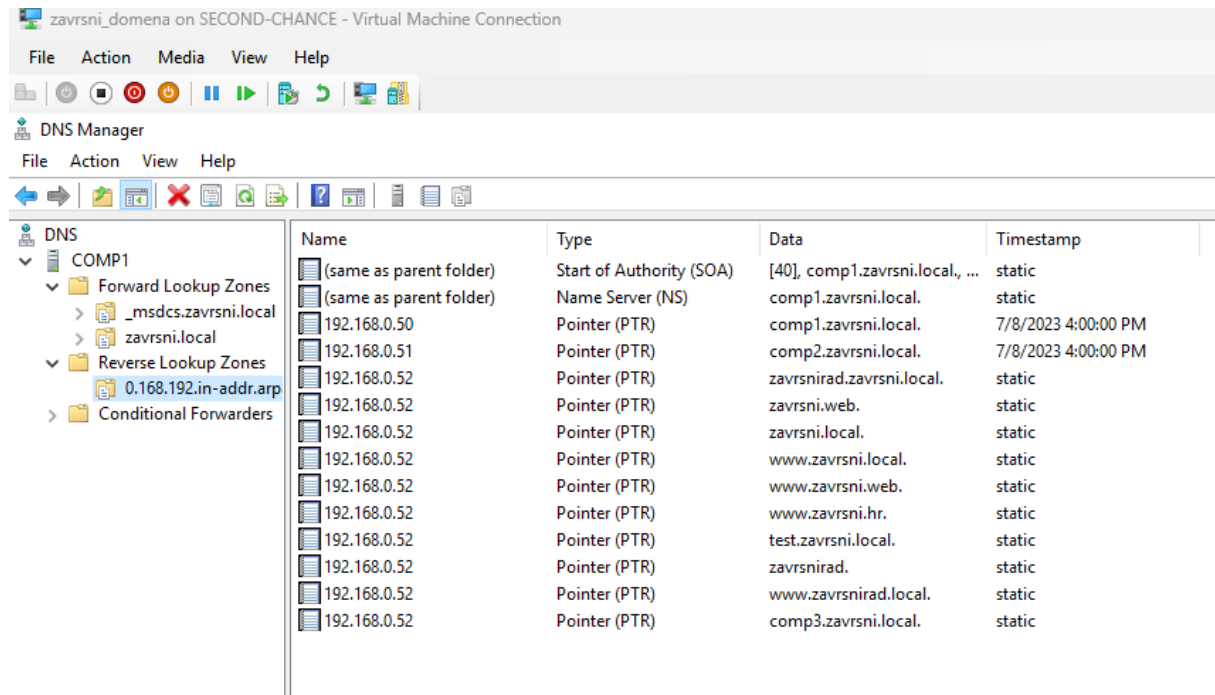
zavrsni_domena on SECOND-CHANCE - Virtual Machine Connection

File Action Media View Help

DNS Manager

File Action View Help

DNS
COMP1
Forward Lookup Zones
_msdcs.zavrsni.local
zavrsni.local
Reverse Lookup Zones
0.168.192.in-addr.arp
Conditional Forwarders

| Name | Type | Data | Timestamp |
|---|---|---|---|
| (same as parent folder) | Start of Authority (SOA) | [40], comp1.zavrsni.local., ... | static |
| (same as parent folder) | Name Server (NS) | comp1.zavrsni.local. | static |
| 192.168.0.50 | Pointer (PTR) | comp1.zavrsni.local. | 7/8/2023 4:00:00 PM |
| 192.168.0.51 | Pointer (PTR) | comp2.zavrsni.local. | 7/8/2023 4:00:00 PM |
| 192.168.0.52 | Pointer (PTR) | zavrsnirad.zavrsni.local. | static |
| 192.168.0.52 | Pointer (PTR) | zavrsni.web. | static |
| 192.168.0.52 | Pointer (PTR) | zavrsni.local. | static |
| 192.168.0.52 | Pointer (PTR) | www.zavrsni.local. | static |
| 192.168.0.52 | Pointer (PTR) | www.zavrsni.web. | static |
| 192.168.0.52 | Pointer (PTR) | www.zavrsni.hr. | static |
| 192.168.0.52 | Pointer (PTR) | test.zavrsni.local. | static |
| 192.168.0.52 | Pointer (PTR) | zavrsnirad. | static |
| 192.168.0.52 | Pointer (PTR) | www.zavrsnirad.local. | static |
| 192.168.0.52 | Pointer (PTR) | comp3.zavrsni.local. | static |